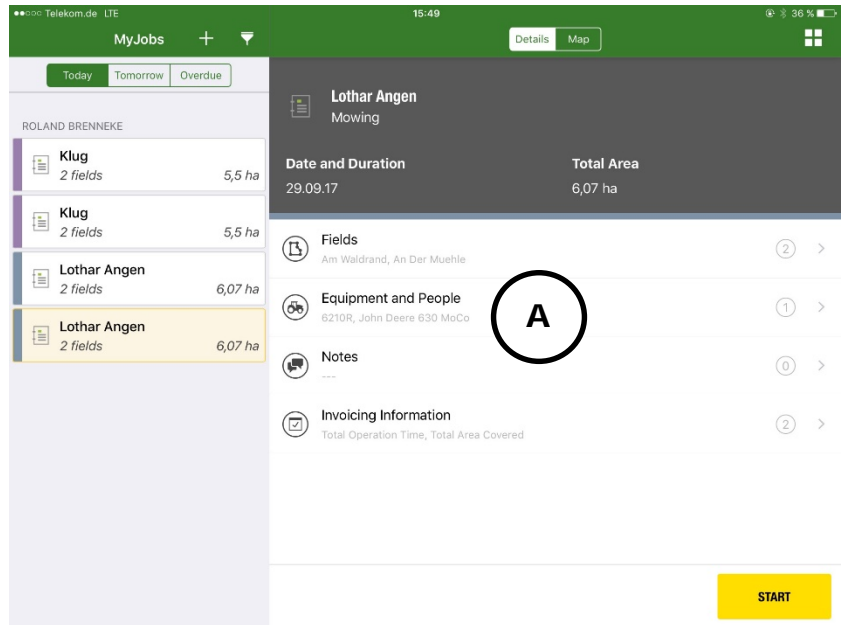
●●○○○ Telekom.de LTE
15:49
36 %

MyJobs + 

Details Map

Today Tomorrow Overdue

ROLAND BRENNEKE

Klug
2 fields 5,5 ha

Klug
2 fields 5,5 ha

Lothar Angen
2 fields 6,07 ha

Lothar Angen
2 fields 6,07 ha

Lothar Angen
Mowing

Date and Duration
29.09.17

Total Area
6,07 ha

Fields
Am Waldrand, An Der Muehle
2

Equipment and People
6210R, John Deere 630 MoCo
1

A

Notes
---
0

Invoicing Information
Total Operation Time, Total Area Covered
2

START